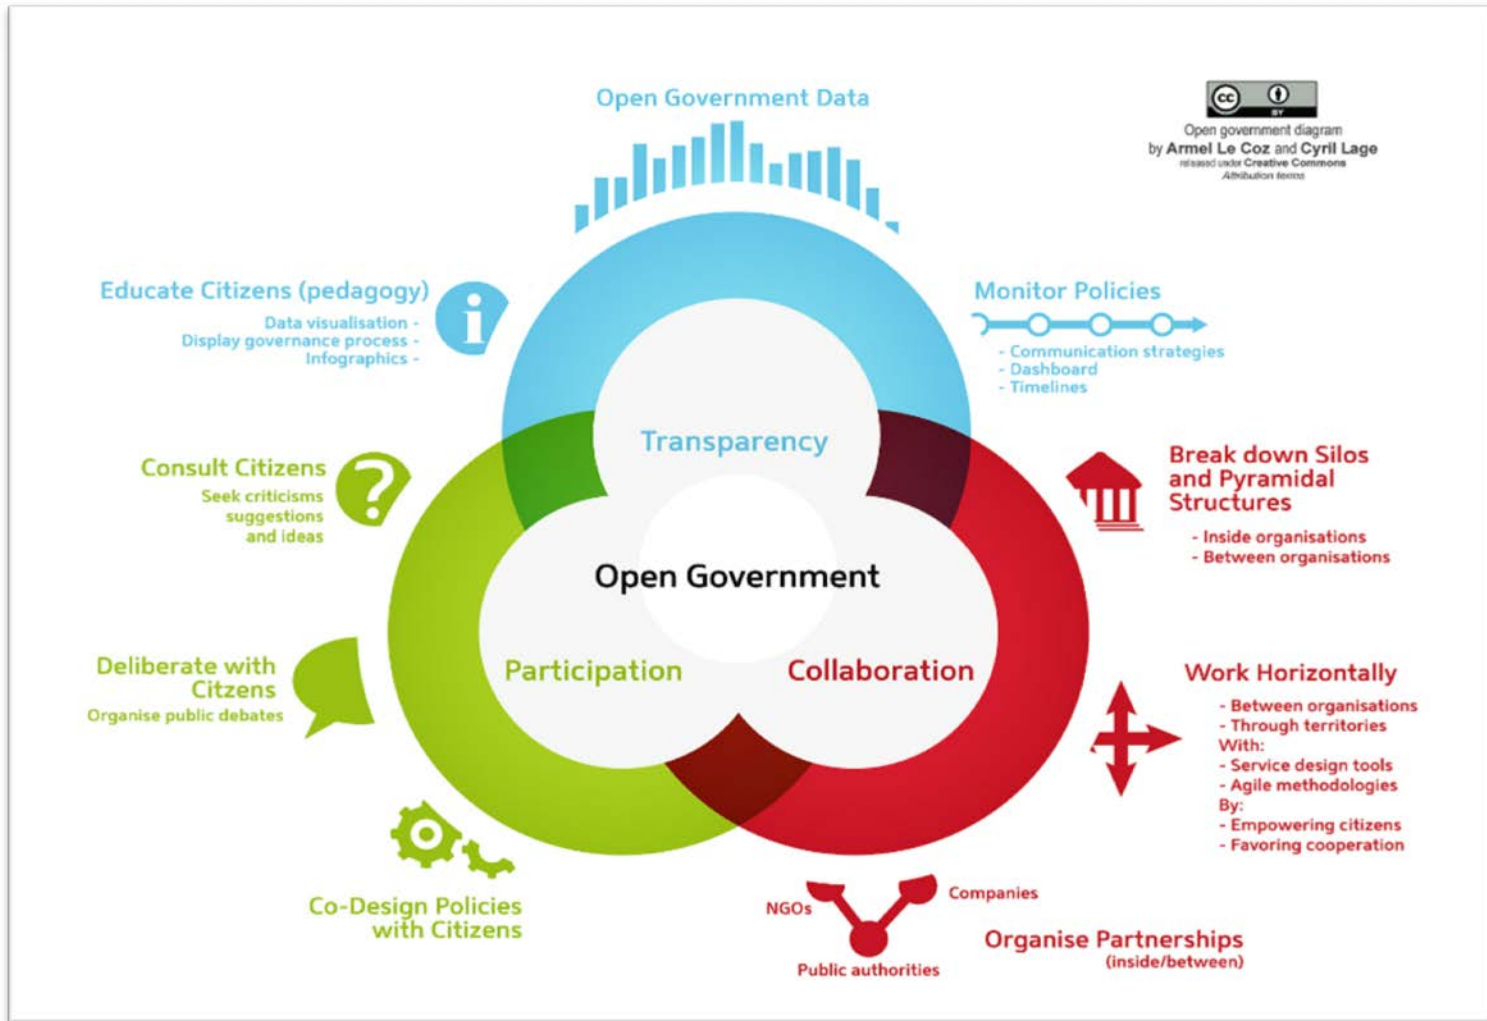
Open Government Data

cc BY

Open government diagram by Armel Le Coz and Cyril Lage released under Creative Commons Attribution terms

Educate Citizens (pedagogy)
Data visualisation -
Display governance process -
Infographics -

Monitor Policies
- Communication strategies
- Dashboard
- Timelines

Transparency

Consult Citizens
Seek criticisms suggestions and ideas

Break down Silos and Pyramidal Structures
- Inside organisations
- Between organisations

Open Government

Participation

Collaboration

Deliberate with Citizens
Organise public debates

Work Horizontally
- Between organisations
- Through territories
With:
- Service design tools
- Agile methodologies
By:
- Empowering citizens
- Favoring cooperation

Co-Design Policies with Citizens

NGOs

Companies

Public authorities

Organise Partnerships (inside/between)